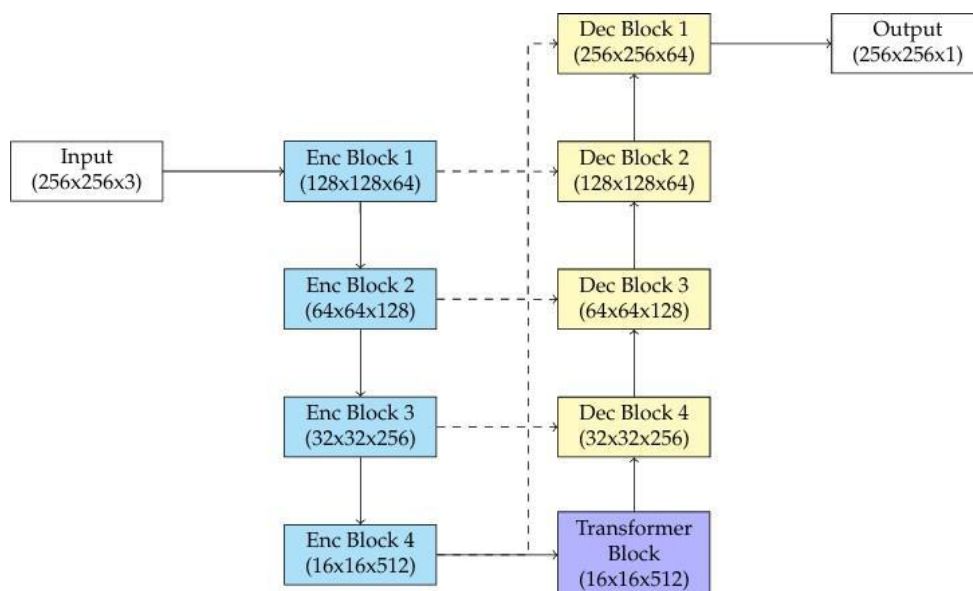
Dec Block 1
(256x256x64)

Output
(256x256x1)

Input
(256x256x3)

Enc Block 1
(128x128x64)

Dec Block 2
(128x128x64)

Enc Block 2
(64x64x128)

Dec Block 3
(64x64x128)

Enc Block 3
(32x32x256)

Dec Block 4
(32x32x256)

Enc Block 4
(16x16x512)

Transformer
Block
(16x16x512)